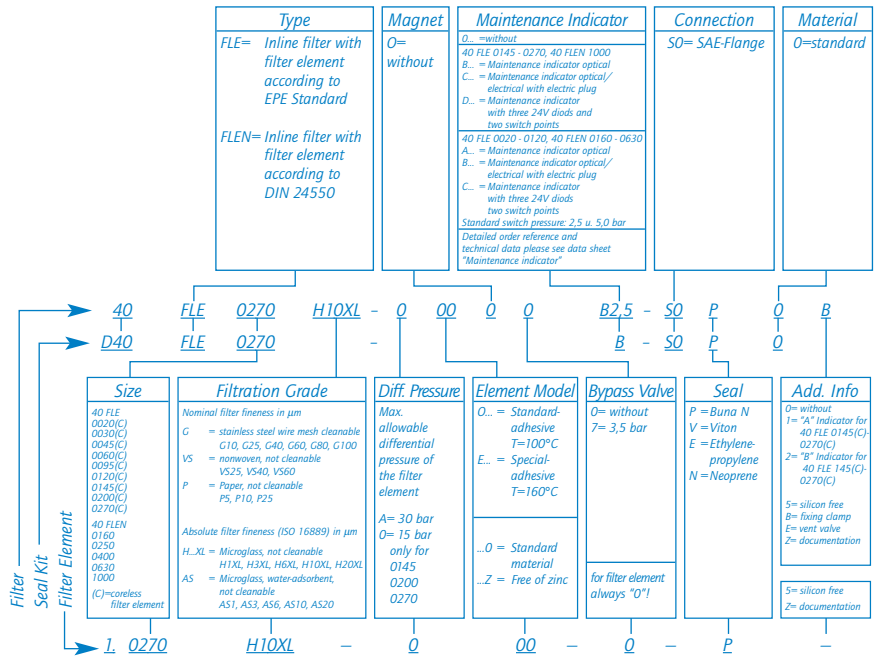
Type
FLE= Inline filter with filter element according to EPE Standard
FLEN= Inline filter with filter element according to DIN 24550

Magnet
O= without

Maintenance Indicator
0... =without
40 FLE 0145 - 0270, 40 FLEN 1000
B... = Maintenance indicator optical
C... = Maintenance indicator optical/ electrical with electric plug
D... = Maintenance indicator with three 24V diods and two switch points
40 FLE 0020 - 0120, 40 FLEN 0160 - 0630
A... = Maintenance indicator optical
B... = Maintenance indicator optical/ electrical with electric plug
C... = Maintenance indicator with three 24V diods two switch points
Standard switch pressure: 2,5 u. 5,0 bar
Detailed order reference and technical data please see data sheet "Maintenance indicator"

Connection
S0= SAE-Flange

Material
0=standard

40 FLE 0270 H10XL - 0 00 0 0 B2,5 - S0 P 0 B
D40 FLE 0270 - B - S0 P 0

Filter
Seal Kit
Filter Element

Size
40 FLE
0020(C)
0030(C)
0045(C)
0060(C)
0095(C)
0120(C)
0145(C)
0200(C)
0270(C)
40 FLEN
0160
0250
0400
0630
1000
(C)=coreless filter element

Filtration Grade
Nominal filter fineness in µm
G = stainless steel wire mesh cleanable G10, G25, G40, G60, G80, G100
VS = nonwoven, not cleanable VS25, VS40, VS60
P = Paper, not cleanable P5, P10, P25
Absolute filter fineness (ISO 16889) in µm
H...XL = Microglass, not cleanable H1XL, H3XL, H6XL, H10XL, H20XL
AS = Microglass, water-adsorbent, not cleanable AS1, AS3, AS6, AS10, AS20

Diff. Pressure
Max. allowable differential pressure of the filter element
A= 30 bar
O= 15 bar only for 0145 0200 0270

Element Model
O... = Standard-adhesive T=100°C
E... = Special-adhesive T=160°C
...0 = Standard material
...Z = Free of zinc

Bypass Valve
0= without
7= 3,5 bar
for filter element always "0"!

Seal
P =Buna N
V =Viton
E =Ethylene-propylene
N =Neoprene

Add. Info
0= without
1= "A" Indicator for 40 FLE 0145(C)-0270(C)
2= "B" Indicator for 40 FLE 145(C)-0270(C)
5= silicon free
B= fixing clamp
E= vent valve
Z= documentation

5= silicon free
Z= documentation

1. 0270 H10XL - 0 00 - 0 - P -